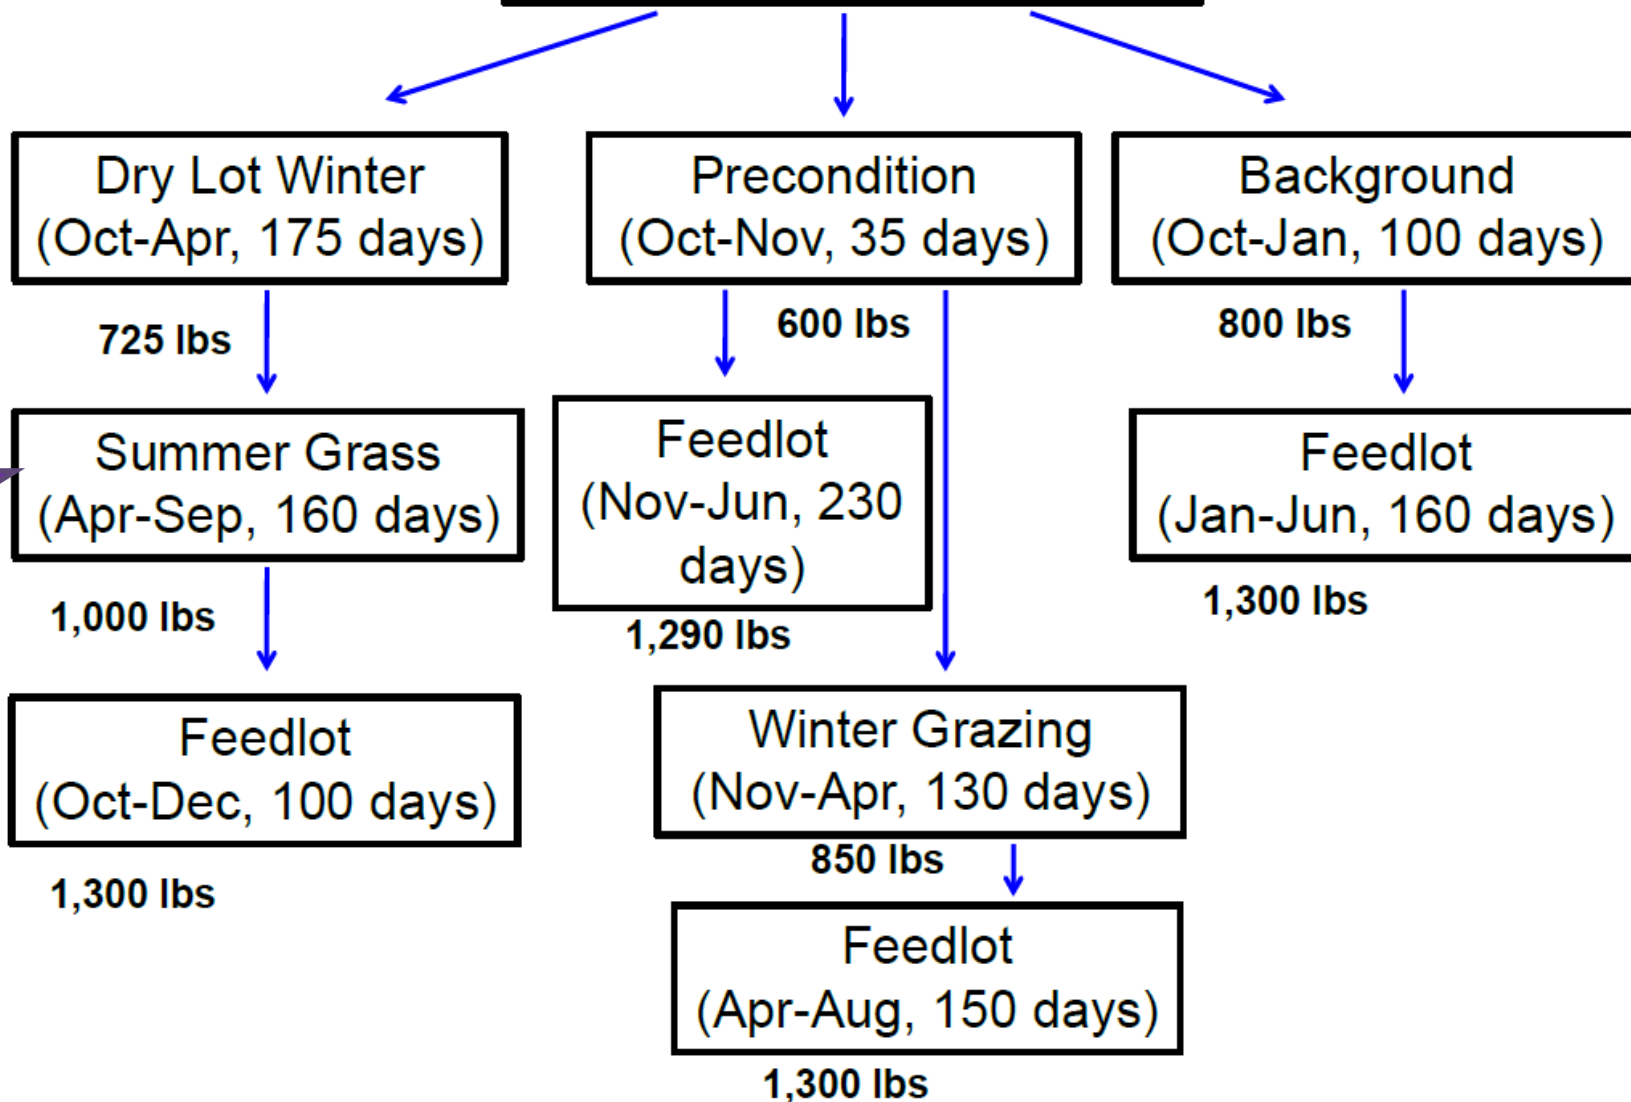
Dry Lot Winter
(Oct-Apr, 175 days)

725 lbs

Summer Grass
(Apr-Sep, 160 days)

1,000 lbs

Feedlot
(Oct-Dec, 100 days)

1,300 lbs

Precondition
(Oct-Nov, 35 days)

600 lbs

Feedlot
(Nov-Jun, 230 days)

1,290 lbs

Winter Grazing
(Nov-Apr, 130 days)

850 lbs

Feedlot
(Apr-Aug, 150 days)

1,300 lbs

Background
(Oct-Jan, 100 days)

800 lbs

Feedlot
(Jan-Jun, 160 days)

1,300 lbs